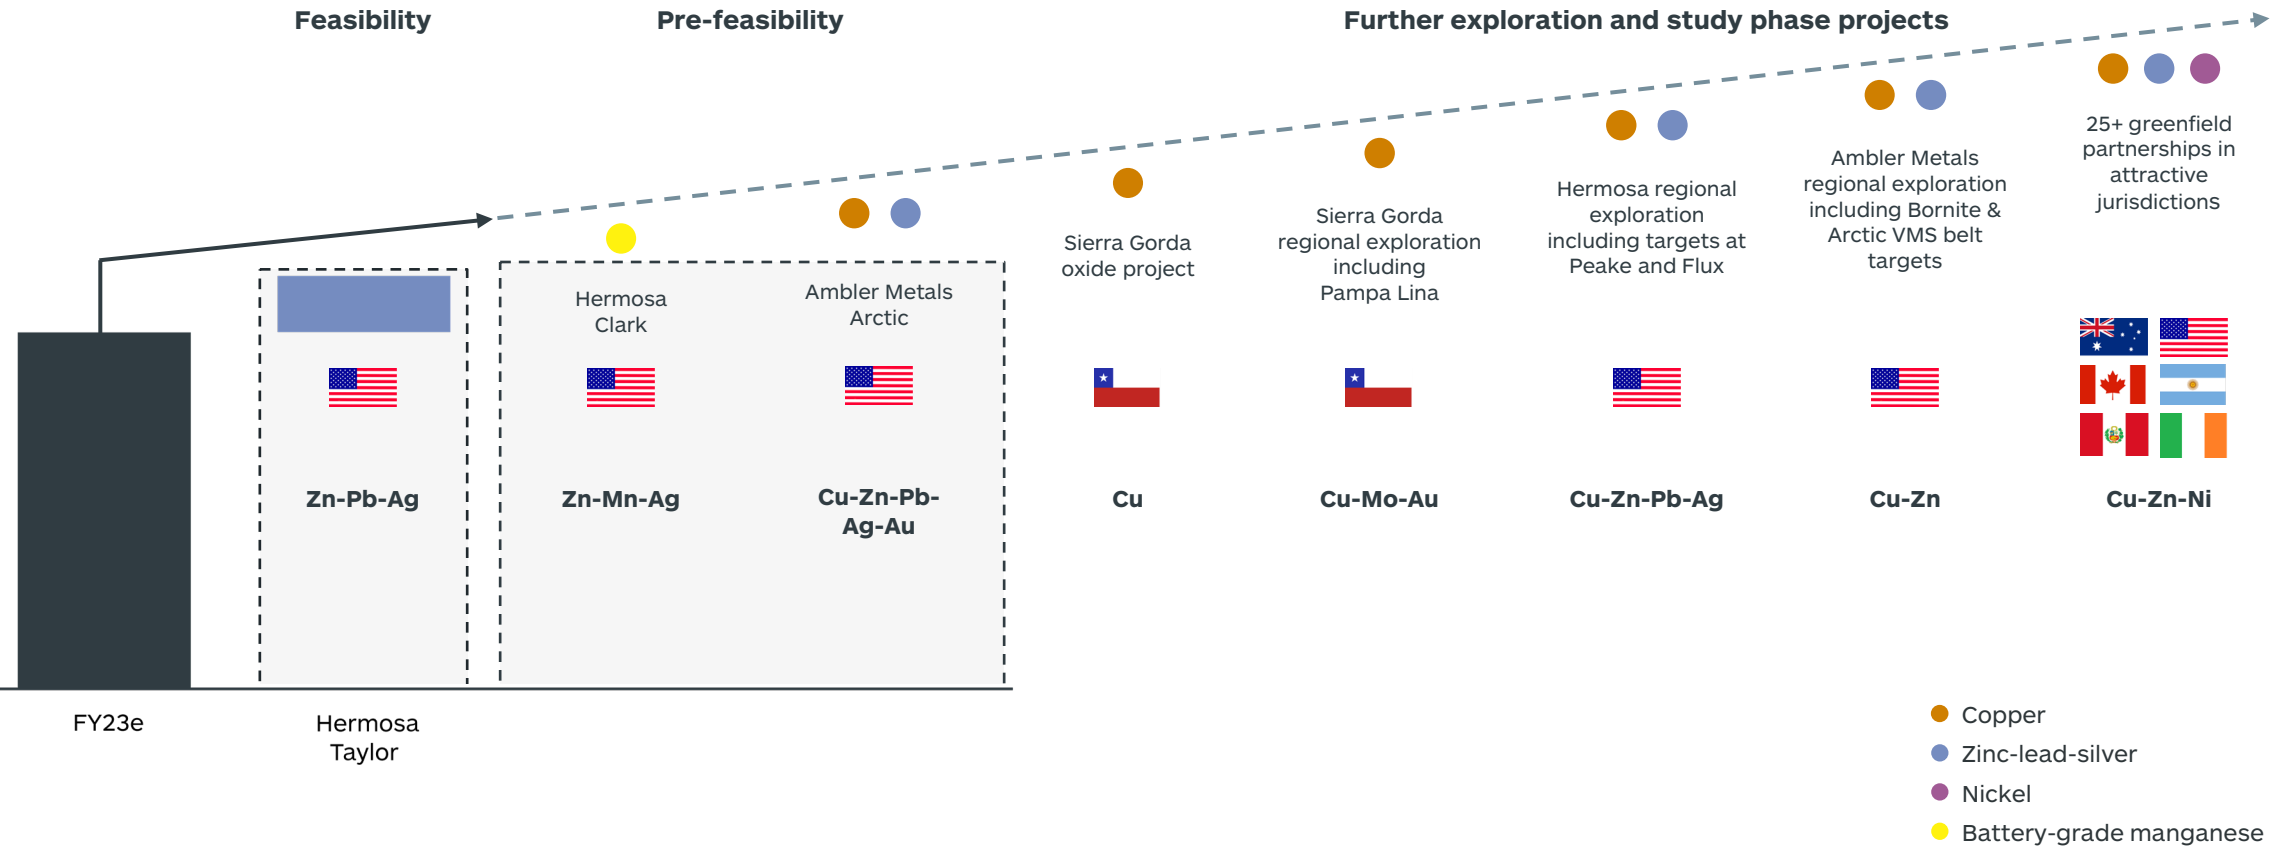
Feasibility

Pre-feasibility

Further exploration and study phase projects

Hermosa Clark

Ambler Metals Arctic

Sierra Gorda oxide project

Sierra Gorda regional exploration including Pampa Lina

Hermosa regional exploration including targets at Peake and Flux

Ambler Metals regional exploration including Bornite & Arctic VMS belt targets

25+ greenfield partnerships in attractive jurisdictions

Zn-Pb-Ag

Zn-Mn-Ag

Cu-Zn-Pb-Ag-Au

Cu

Cu-Mo-Au

Cu-Zn-Pb-Ag

Cu-Zn

Cu-Zn-Ni

FY23e

Hermosa Taylor

Copper
Zinc-lead-silver
Nickel
Battery-grade manganese